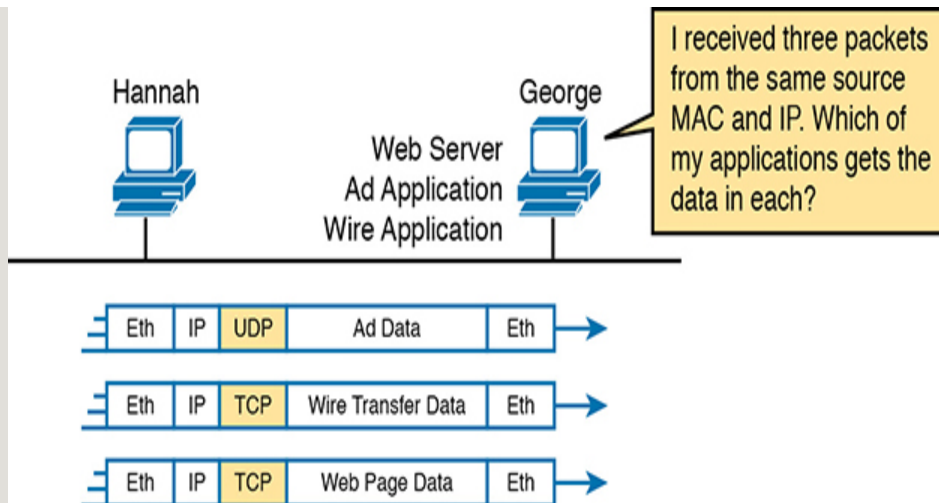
I received three packets from the same source MAC and IP. Which of my applications gets the data in each?

Hannah

George

Web Server
Ad Application
Wire Application

| Eth | IP | UDP | Ad Data | Eth |
|---|---|---|---|---|
| Eth | IP | TCP | Wire Transfer Data | Eth |
| Eth | IP | TCP | Web Page Data | Eth |